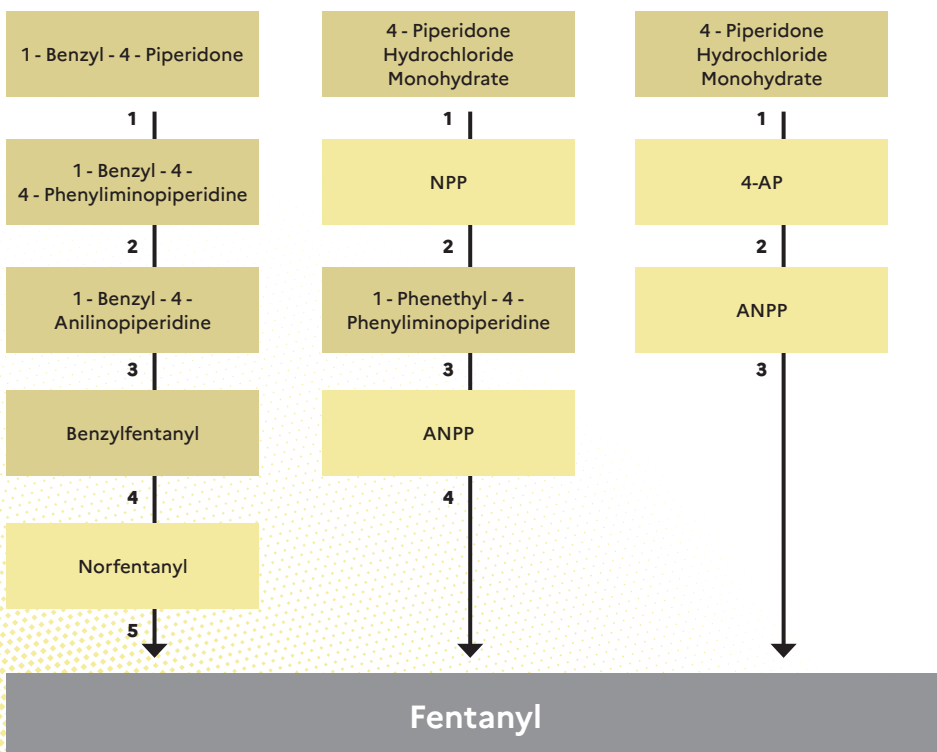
1 - Benzyl - 4 - Piperidone

1

1 - Benzyl - 4 - 4 - Phenyliminopiperidine

2

1 - Benzyl - 4 - Anilinopiperidine

3

Benzylfentanyl

4

Norfentanyl

5

4 - Piperidone Hydrochloride Monohydrate

1

NPP

2

1 - Phenethyl - 4 - Phenyliminopiperidine

3

ANPP

4

4 - Piperidone Hydrochloride Monohydrate

1

4-AP

2

ANPP

3

Fentanyl